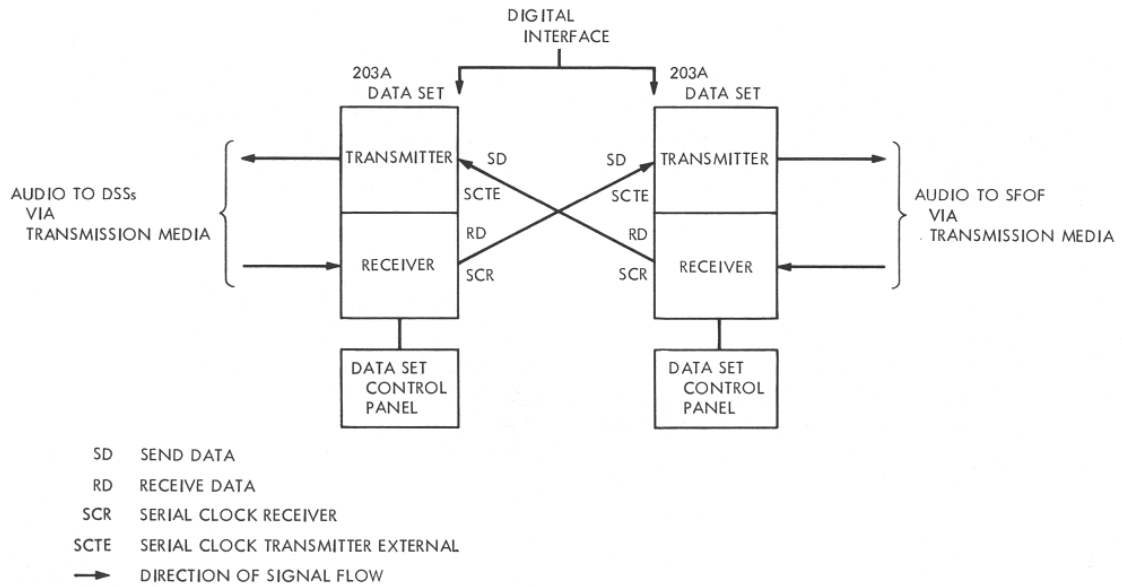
DIGITAL INTERFACE

203A DATA SET

203A DATA SET

AUDIO TO DSSs VIA TRANSMISSION MEDIA

TRANSMITTER

RECEIVER

SD

SCTE

RD

SCR

SD

SCTE

RD

SCR

TRANSMITTER

RECEIVER

AUDIO TO SFOF VIA TRANSMISSION MEDIA

DATA SET CONTROL PANEL

DATA SET CONTROL PANEL

SD SEND DATA

RD RECEIVE DATA

SCR SERIAL CLOCK RECEIVER

SCTE SERIAL CLOCK TRANSMITTER EXTERNAL

DIRECTION OF SIGNAL FLOW